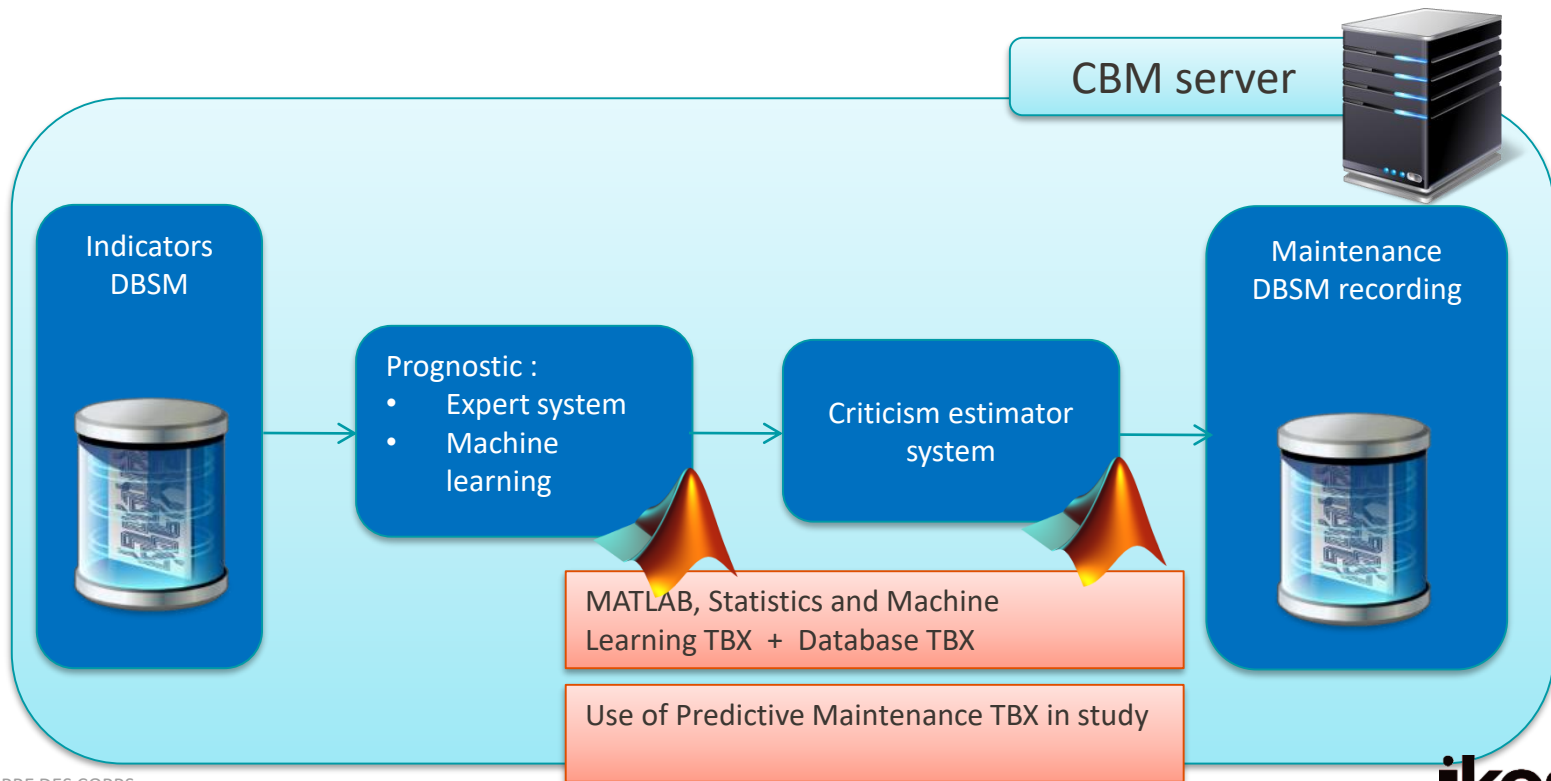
CBM server

Indicators DBSM

Prognostic :
• Expert system
• Machine learning

Criticism estimator system

Maintenance DBSM recording

MATLAB, Statistics and Machine Learning TBX + Database TBX

Use of Predictive Maintenance TBX in study

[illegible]RRE DES CORPS

iko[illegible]